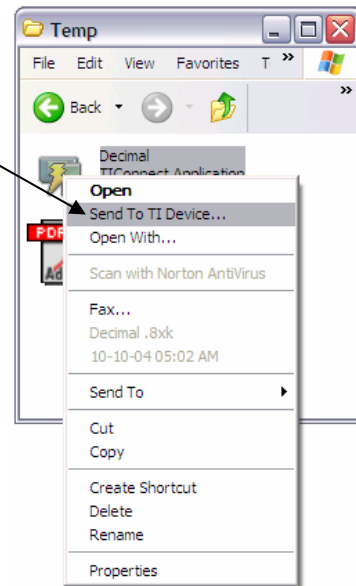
Temp

File Edit View Favorites T »

Back

»

Decimal
TIConnect Application

PDF
Ad

Open
Send To TI Device...
Open With...
Scan with Norton AntiVirus
Fax...
Decimal .8xk
10-10-04 05:02 AM
Send To
Cut
Copy
Create Shortcut
Delete
Rename
Properties